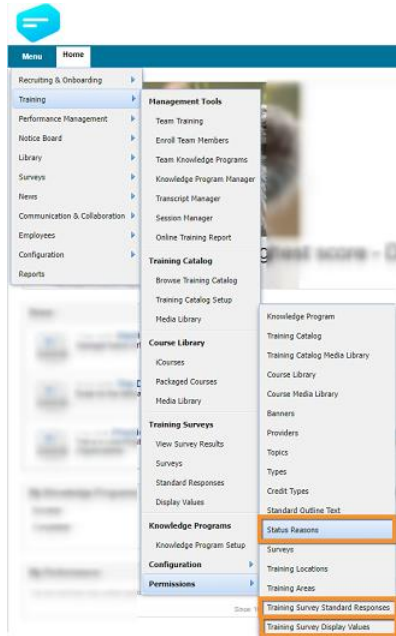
Menu
Home

Recruiting & Onboarding
Training
Performance Management
Notice Board
Library
Surveys
News
Communication & Collaboration
Employees
Configuration
Reports

Management Tools
Team Training
Enroll Team Members
Team Knowledge Programs
Knowledge Program Manager
Transcript Manager
Session Manager
Online Training Report
Training Catalog
Browse Training Catalog
Training Catalog Setup
Media Library
Course Library
iCourses
Packaged Courses
Media Library
Training Surveys
View Survey Results
Surveys
Standard Responses
Display Values
Knowledge Programs
Knowledge Program Setup
Configuration
Permissions

Knowledge Program
Training Catalog
Training Catalog Media Library
Course Library
Course Media Library
Banners
Providers
Topics
Types
Credit Types
Standard Outline Text
Status Reasons
Surveys
Training Locations
Training Areas
Training Survey Standard Responses
Training Survey Display Values